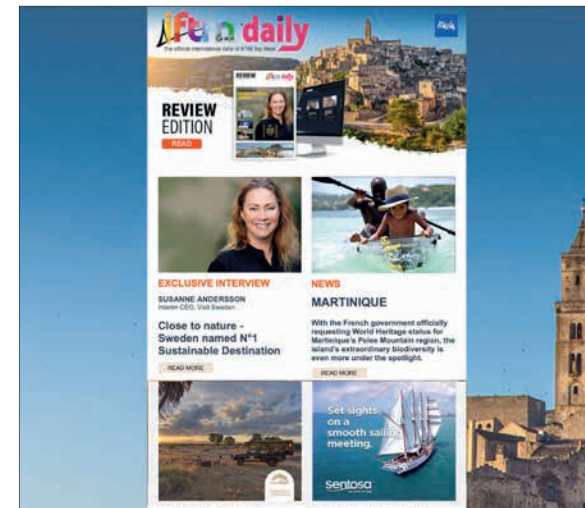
iftm daily
the official international daily of IFTM Top Resa

REVIEW
EDITION
READ

iftm daily
REVIEW

EXCLUSIVE INTERVIEW
SUSANNE ANDERSSON
Interim CEO, Visit Sweden
Close to nature - Sweden named N°1 Sustainable Destination
READ MORE

NEWS
MARTINIQUE
With the French government officially requesting World Heritage status for Martinique's Pelee Mountain region, the island's extraordinary biodiversity is even more under the spotlight.
READ MORE

Set sights on a smooth sailing meeting.
sentosa